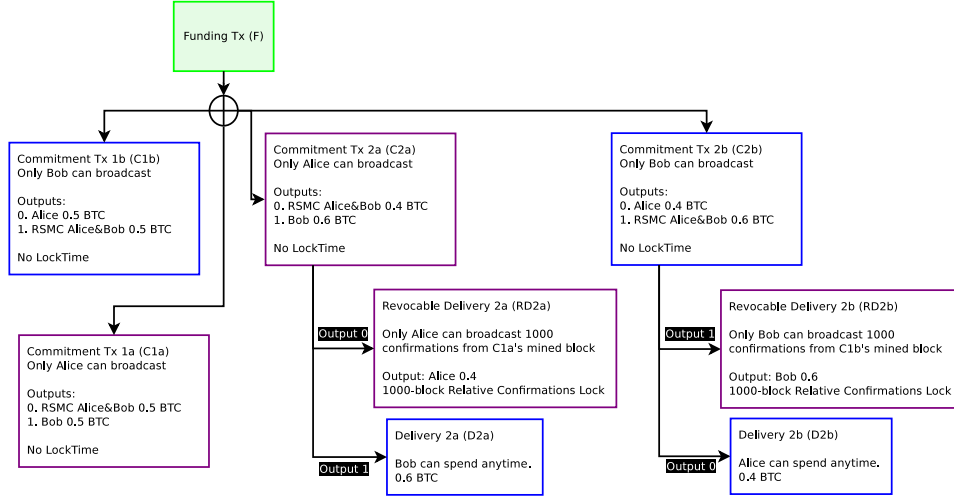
Funding Tx (F)

Commitment Tx 1b (C1b)
Only Bob can broadcast

Outputs:
0. Alice 0.5 BTC
1. RSMC Alice&Bob 0.5 BTC

No LockTime

Commitment Tx 1a (C1a)
Only Alice can broadcast

Outputs:
0. RSMC Alice&Bob 0.5 BTC
1. Bob 0.5 BTC

No LockTime

Commitment Tx 2a (C2a)
Only Alice can broadcast

Outputs:
0. RSMC Alice&Bob 0.4 BTC
1. Bob 0.6 BTC

No LockTime

Output 0

Revocable Delivery 2a (RD2a)

Only Alice can broadcast 1000 confirmations from C1a's mined block

Output: Alice 0.4
1000-block Relative Confirmations Lock

Output 1

Delivery 2a (D2a)

Bob can spend anytime.
0.6 BTC

Commitment Tx 2b (C2b)
Only Bob can broadcast

Outputs:
0. Alice 0.4 BTC
1. RSMC Alice&Bob 0.6 BTC

No LockTime

Output 1

Revocable Delivery 2b (RD2b)

Only Bob can broadcast 1000 confirmations from C1b's mined block

Output: Bob 0.6
1000-block Relative Confirmations Lock

Output 0

Delivery 2b (D2b)

Alice can spend anytime.
0.4 BTC